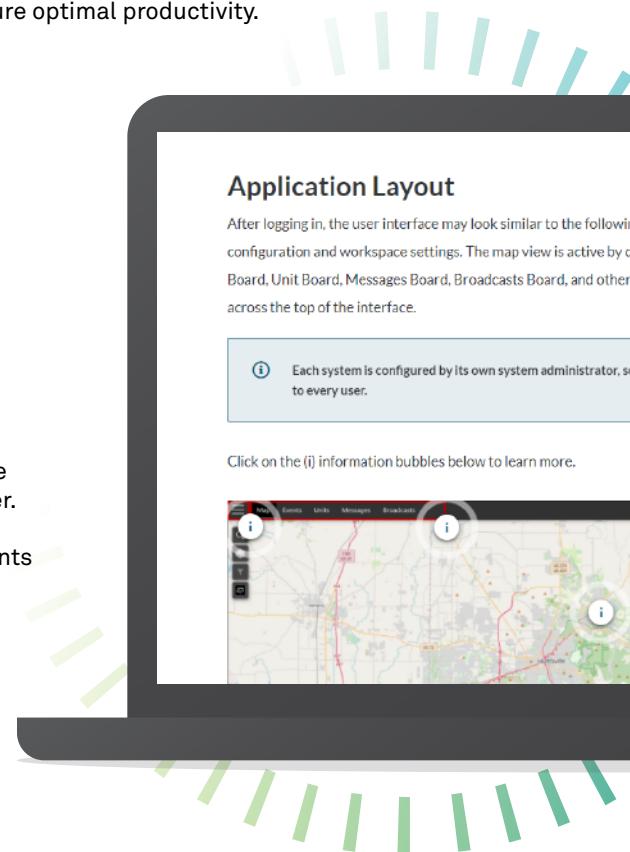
ure optimal productivity.

e
er.

nts

Application Layout

After logging in, the user interface may look similar to the followi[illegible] configuration and workspace settings. The map view is active by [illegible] Board, Unit Board, Messages Board, Broadcasts Board, and other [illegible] across the top of the interface.

Each system is configured by its own system administrator, s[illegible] to every user.

Click on the (i) information bubbles below to learn more.

Map Events Units Messages Broadcasts

i

i

i